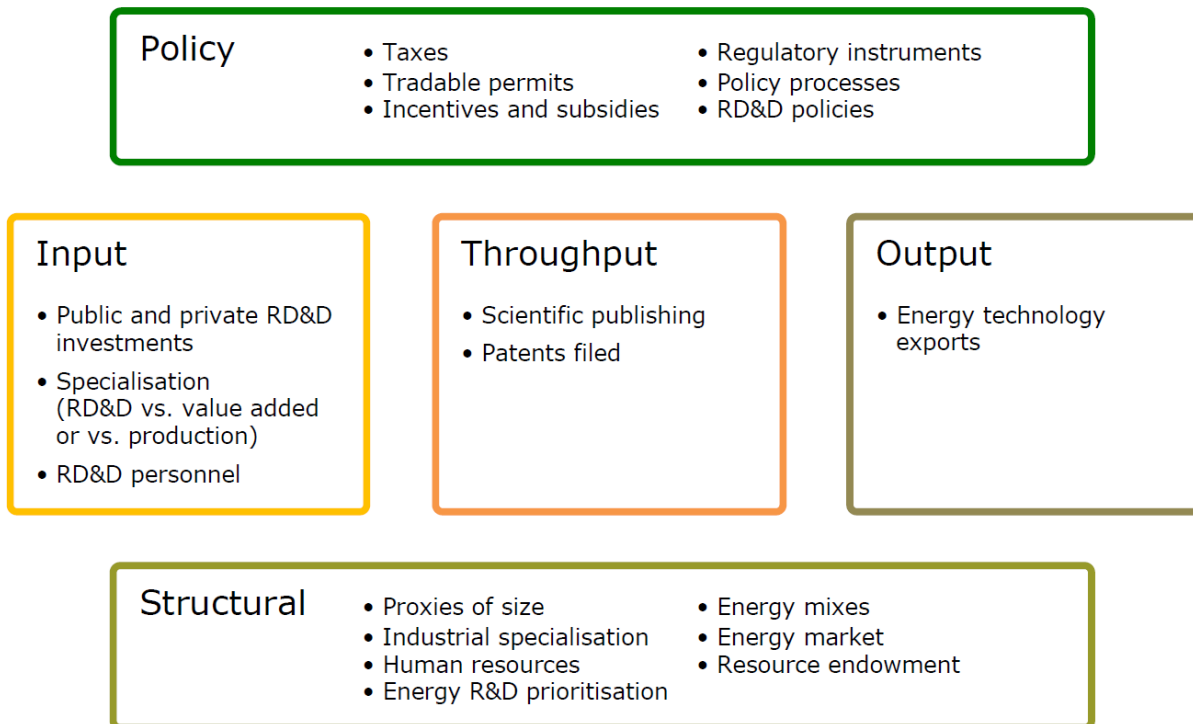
Policy

• Taxes
• Tradable permits
• Incentives and subsidies

• Regulatory instruments
• Policy processes
• RD&D policies

Input

• Public and private RD&D investments
• Specialisation (RD&D vs. value added or vs. production)
• RD&D personnel

Throughput

• Scientific publishing
• Patents filed

Output

• Energy technology exports

Structural

• Proxies of size
• Industrial specialisation
• Human resources
• Energy R&D prioritisation

• Energy mixes
• Energy market
• Resource endowment